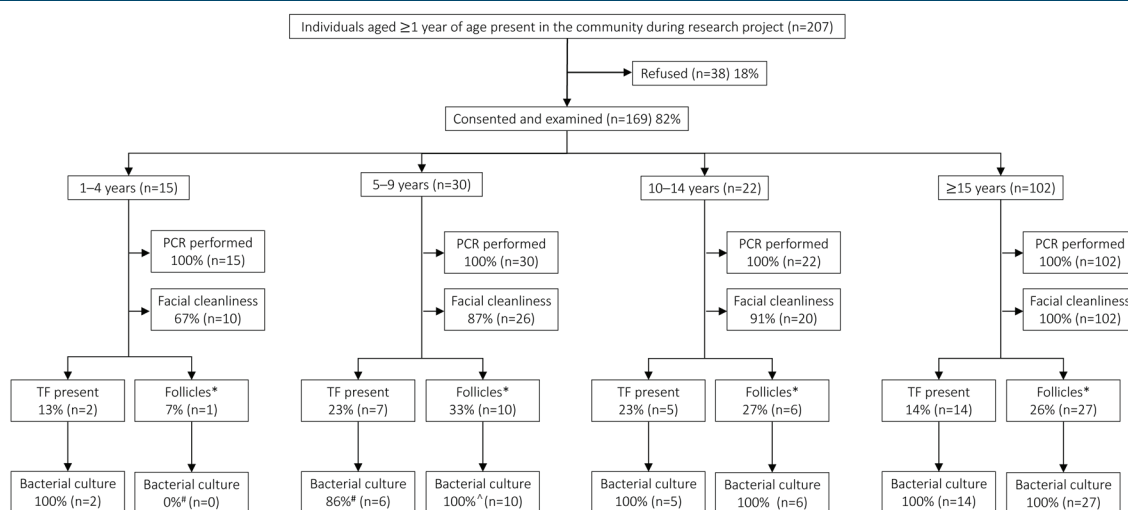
Individuals aged ≥1 year of age present in the community during research project (n=207)

Refused (n=38) 18%

Consented and examined (n=169) 82%

1–4 years (n=15)

PCR performed 100% (n=15)

Facial cleanliness 67% (n=10)

TF present 13% (n=2)

Follicles* 7% (n=1)

Bacterial culture 100% (n=2)

Bacterial culture 0%$^{\#}$ (n=0)

5–9 years (n=30)

PCR performed 100% (n=30)

Facial cleanliness 87% (n=26)

TF present 23% (n=7)

Follicles* 33% (n=10)

Bacterial culture 86%$^{\#}$ (n=6)

Bacterial culture 100%$^{\wedge}$ (n=10)

10–14 years (n=22)

PCR performed 100% (n=22)

Facial cleanliness 91% (n=20)

TF present 23% (n=5)

Follicles* 27% (n=6)

Bacterial culture 100% (n=5)

Bacterial culture 100% (n=6)

≥15 years (n=102)

PCR performed 100% (n=102)

Facial cleanliness 100% (n=102)

TF present 14% (n=14)

Follicles* 26% (n=27)

Bacterial culture 100% (n=14)

Bacterial culture 100% (n=27)